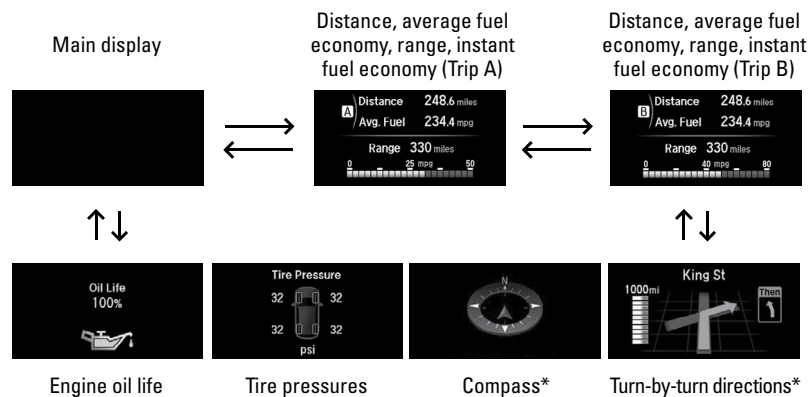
Main display

Distance, average fuel economy, range, instant fuel economy (Trip A)

A Distance 248.6 miles
Avg. Fuel 234.4 mpg
Range 330 miles
0 25 mpg 50

Distance, average fuel economy, range, instant fuel economy (Trip B)

B Distance 248.6 miles
Avg. Fuel 234.4 mpg
Range 330 miles
0 40 mpg 80

Oil Life
100%

Tire Pressure
32 32
32 32
psi

N

King St
1000mi
Then

Engine oil life

Tire pressures

Compass*

Turn-by-turn directions*